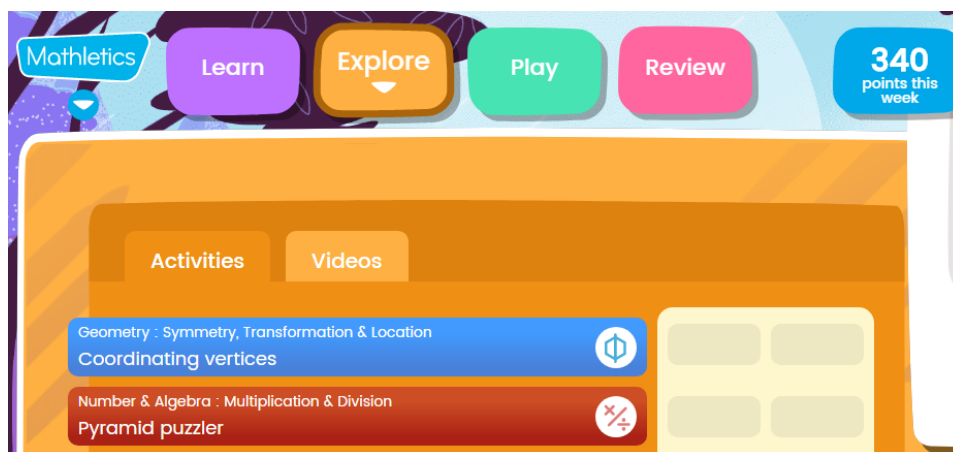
Mathletics

Learn

Explore

Play

Review

340
points this week

Activities

Videos

Geometry : Symmetry, Transformation & Location
Coordinating vertices

Number & Algebra : Multiplication & Division
Pyramid puzzler